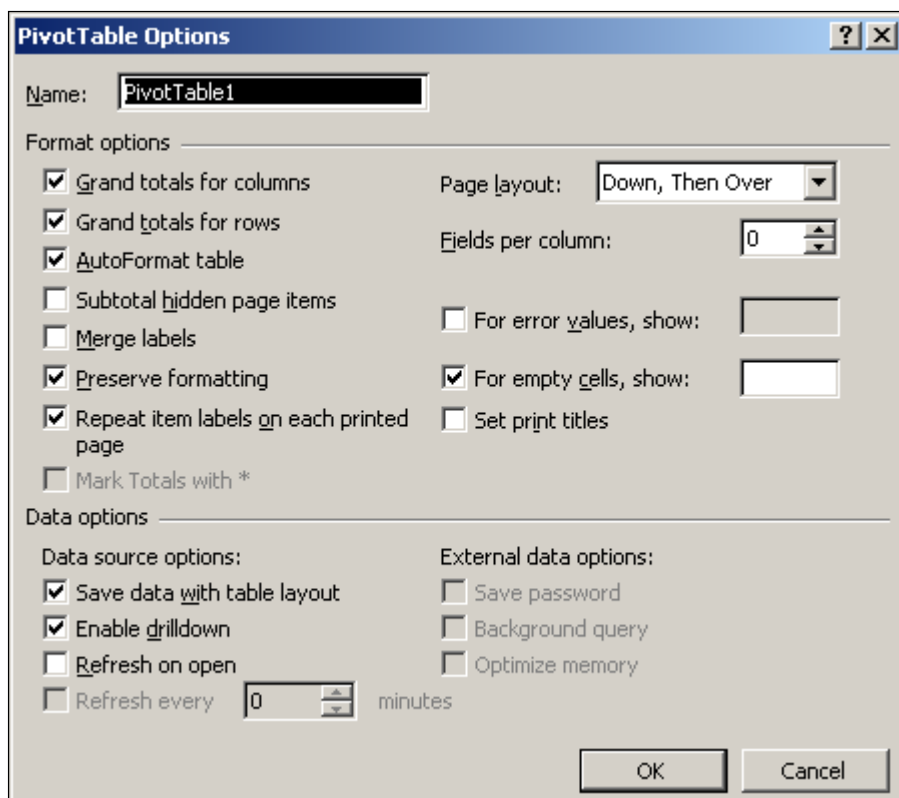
PivotTable Options

?

Name: PivotTable1

Format options

Grand totals for columns

Grand totals for rows

AutoFormat table

Subtotal hidden page items

Merge labels

Preserve formatting

Repeat item labels on each printed page

Mark Totals with *

Page layout: Down, Then Over

Fields per column: 0

For error values, show:

For empty cells, show:

Set print titles

Data options

Data source options:

Save data with table layout

Enable drilldown

Refresh on open

Refresh every 0 minutes

External data options:

Save password

Background query

Optimize memory

OK

Cancel